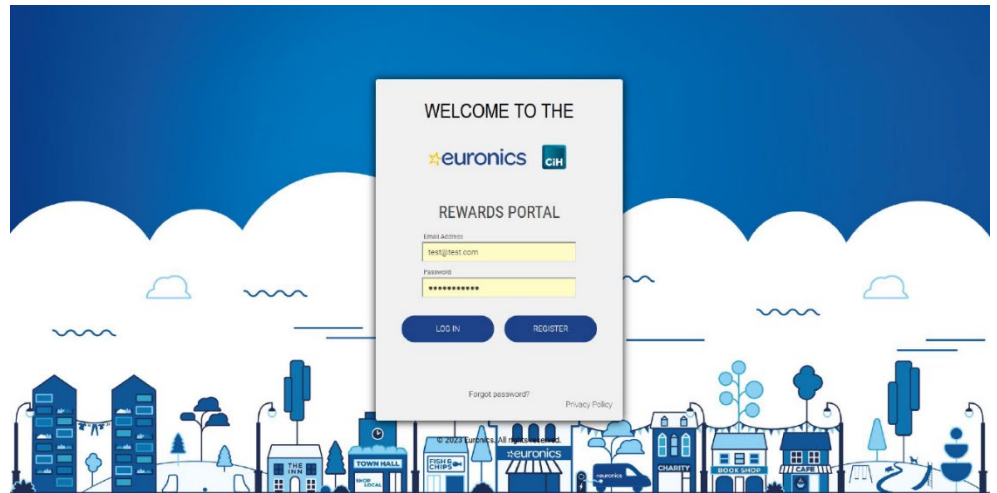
WELCOME TO THE

euronics CiH

REWARDS PORTAL

Email Address
test@test.com
Password
••••••••••••

LOG IN REGISTER

Forgot password?
Privacy Policy

© 2023 Euronics. All rights reserved.

THE INN
TOWN HALL
SHOP LOCAL
FISH & CHIPS
euronics
euronics
CHARITY
BOOK SHOP
CAFE